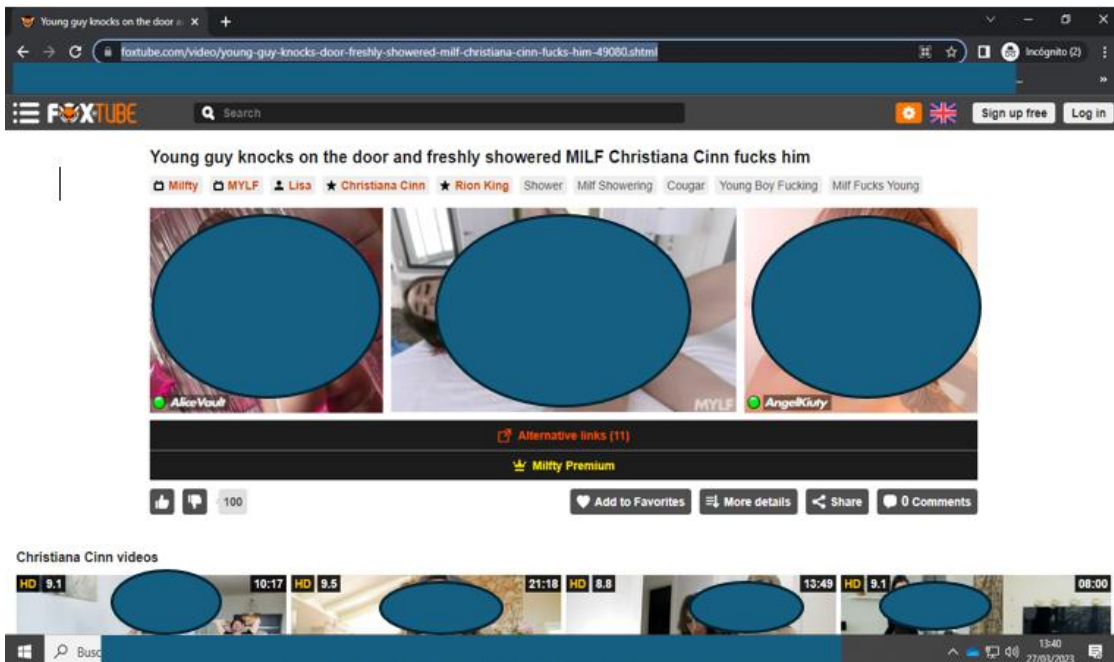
Young guy knocks on the door a ×
+
foxtube.com/video/young-guy-knocks-door-freshly-showered-milf-christiana-cinn-fucks-him-49080.shtml
Incógnito (2)

FOXTUBE
Search
Sign up free
Log in

Young guy knocks on the door and freshly showered MILF Christiana Cinn fucks him

Milfty MYLF Lisa Christiana Cinn Rion King Shower Milf Showering Cougar Young Boy Fucking Milf Fucks Young

AliceVault
MYLF
AngelKiuty

Alternative links (11)
Milfty Premium

100
Add to Favorites
More details
Share
0 Comments

Christiana Cinn videos

HD 9.1 10:17
HD 9.5 21:18
HD 8.8 13:49
HD 9.1 08:00

Busc
13:40
27/03/2023